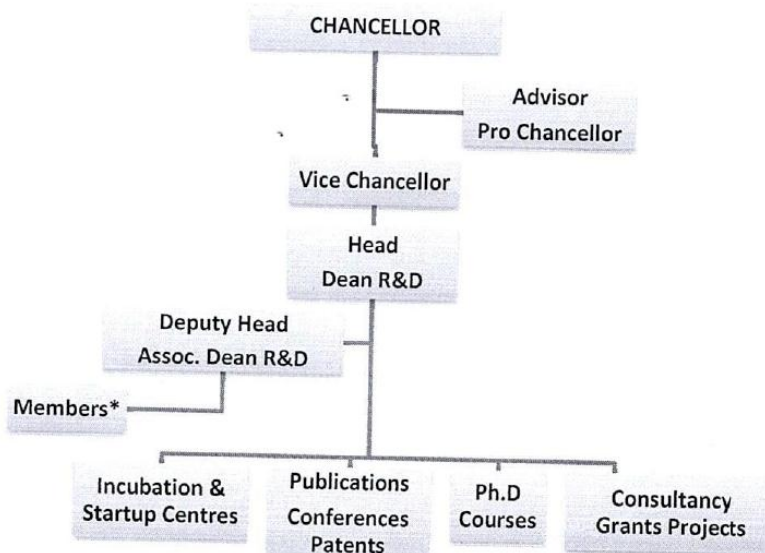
CHANCELLOR

Advisor
Pro Chancellor

Vice Chancellor

Head
Dean R&D

Deputy Head
Assoc. Dean R&D

Members*

Incubation & Startup Centres

Publications
Conferences
Patents

Ph.D
Courses

Consultancy
Grants Projects